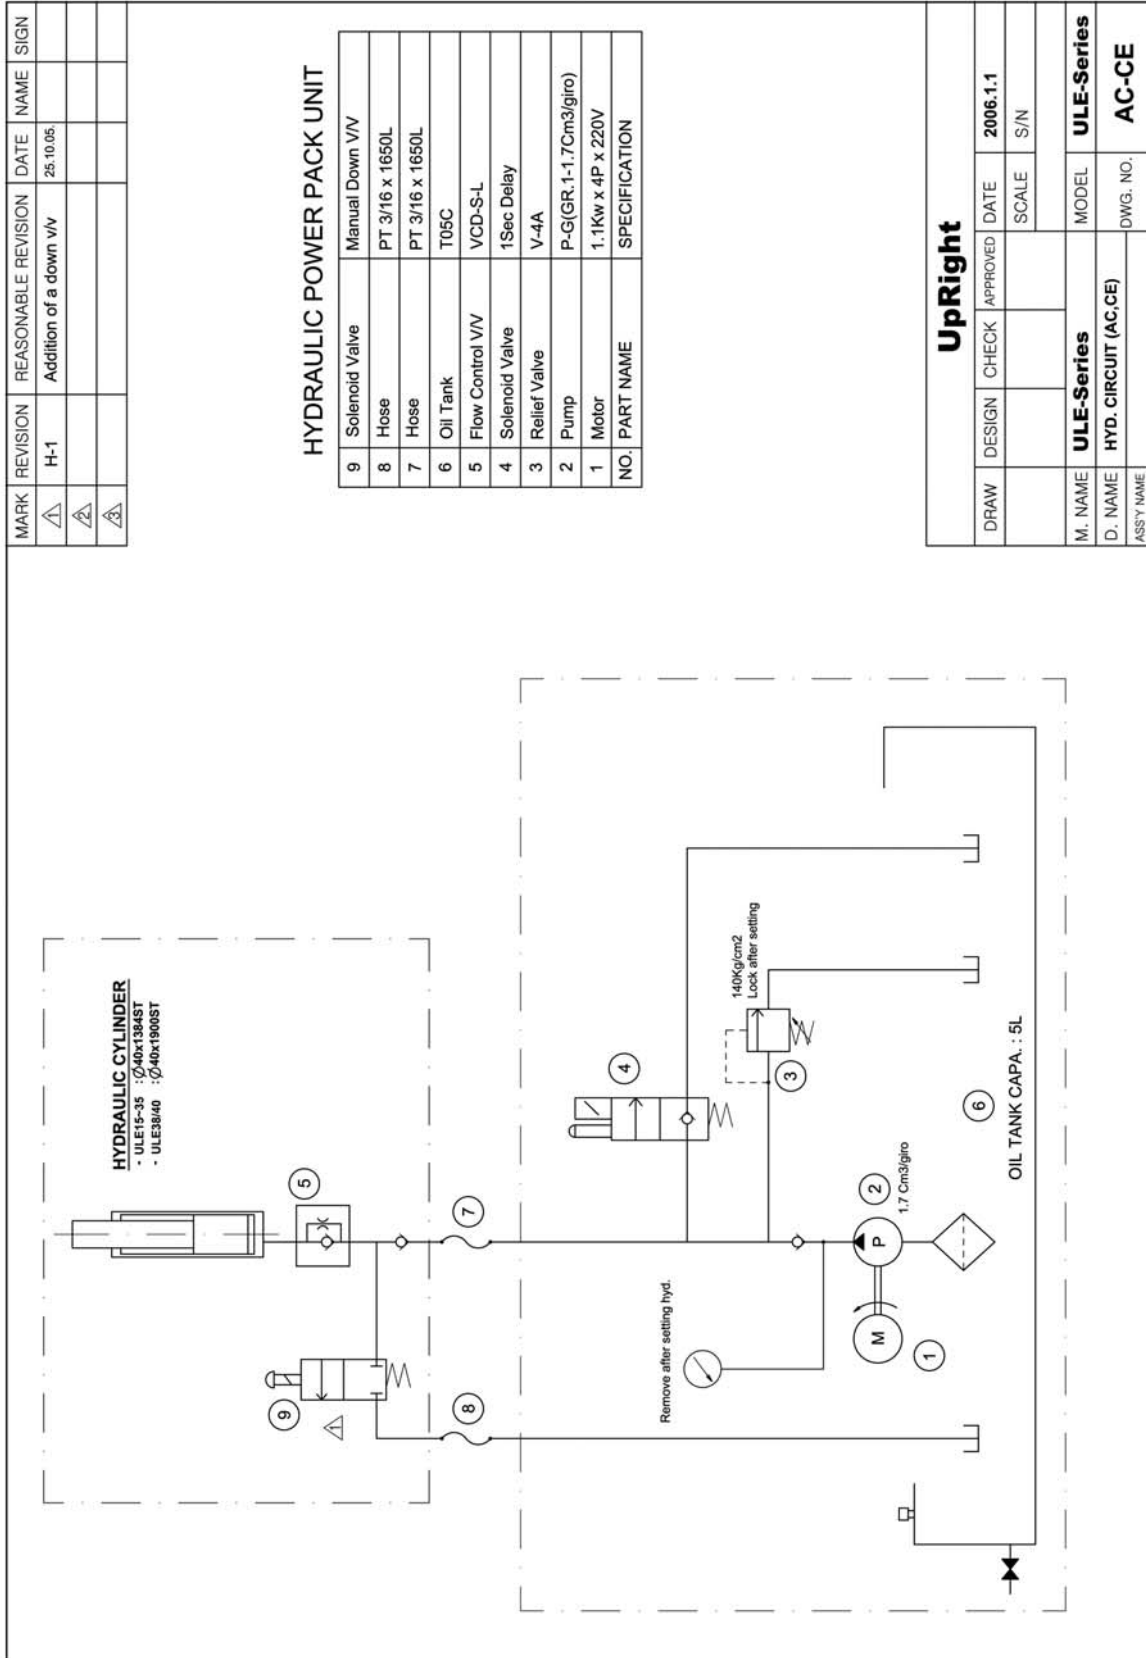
| MARK | REVISION | REASONABLE REVISION | DATE | NAME | SIGN |
|---|---|---|---|---|---|
| 1 | H-1 | Addition of a down v/v | 25.10.05. | | |
| 2 | | | | | |
| 3 | | | | | |

HYDRAULIC POWER PACK UNIT

| NO. | PART NAME | SPECIFICATION |
|---|---|---|
| 9 | Solenoid Valve | Manual Down V/V |
| 8 | Hose | PT 3/16 x 1650L |
| 7 | Hose | PT 3/16 x 1650L |
| 6 | Oil Tank | T05C |
| 5 | Flow Control V/V | VCD-S-L |
| 4 | Solenoid Valve | 1Sec Delay |
| 3 | Relief Valve | V-4A |
| 2 | Pump | P-G(GR.1-1.7Cm3/giro) |
| 1 | Motor | 1.1Kw x 4P x 220V |

UpRight

| DRAW | DESIGN | CHECK | APPROVED | DATE | 2006.1.1 |
|---|---|---|---|---|---|
| | | | | SCALE | S/N |
| M. NAME | ULE-Series | | | MODEL | ULE-Series |
| D. NAME | HYD. CIRCUIT (AC,CE) | | | DWG. NO. | AC-CE |
| ASS'Y NAME | | | | | |

HYDRAULIC CYLINDER
- ULE15-35 : Ø40x1384ST
- ULE38/40 : Ø40x1900ST

5

7

8

9

1

4

3

140Kg/cm2
Lock after setting

2
1.7 Cm3/giro

P

M

6

OIL TANK CAPA. : 5L

Remove after setting hyd.